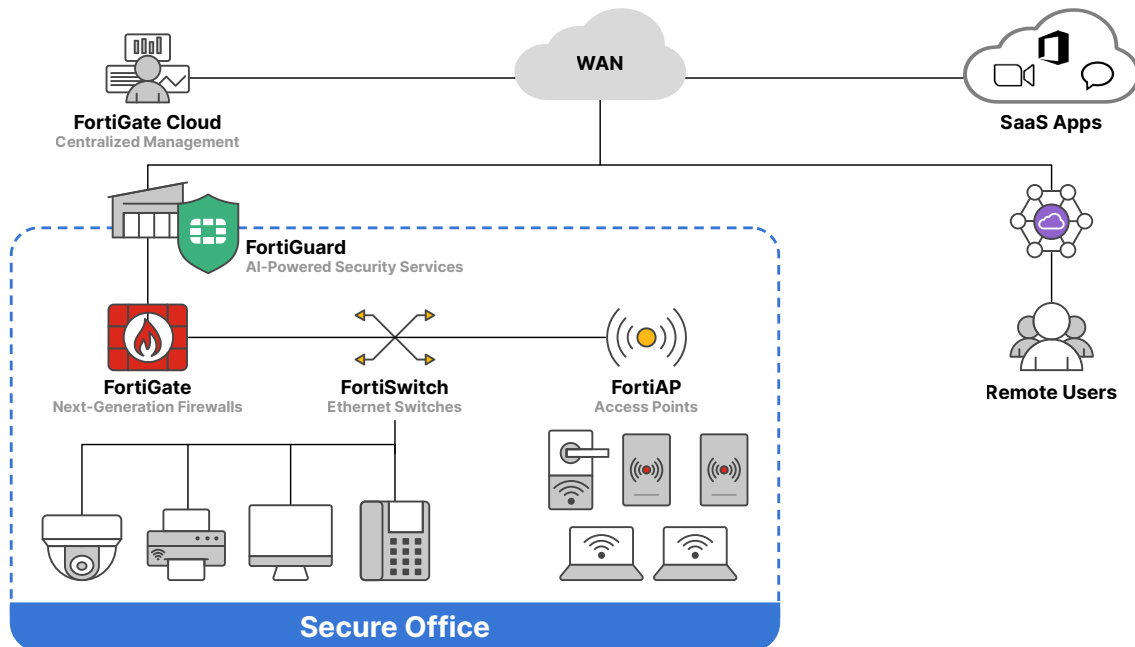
WAN

FortiGate Cloud
Centralized Management

SaaS Apps

FortiGuard
AI-Powered Security Services

FortiGate
Next-Generation Firewalls

FortiSwitch
Ethernet Switches

FortiAP
Access Points

Remote Users

Secure Office